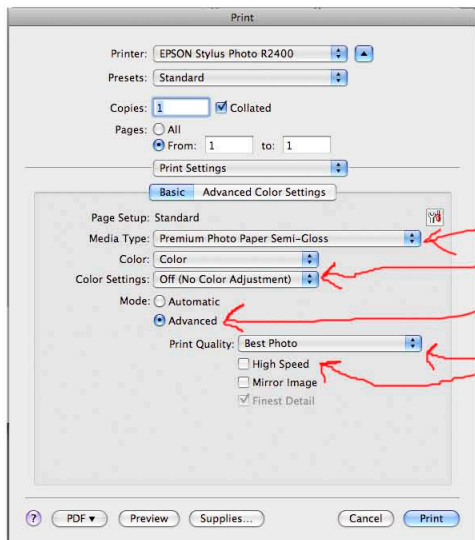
Print

Printer: EPSON Stylus Photo R2400

Presets: Standard

Copies: 1 Collated

Pages: All

From: 1 to: 1

Print Settings

Basic Advanced Color Settings

Page Setup: Standard

Media Type: Premium Photo Paper Semi-Gloss

Color: Color

Color Settings: Off (No Color Adjustment)

Mode: Automatic

Advanced

Print Quality: Best Photo

High Speed

Mirror Image

Finest Detail

?

PDF ▾

Preview

Supplies...

Cancel

Print